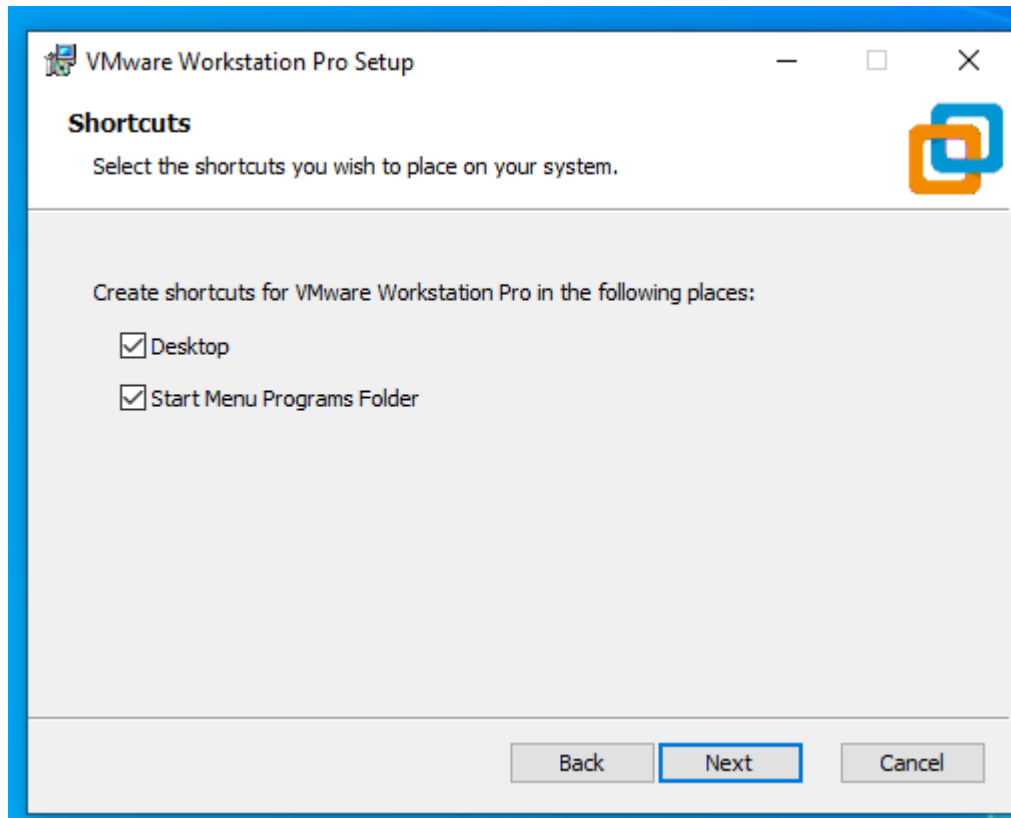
VMware Workstation Pro Setup

Shortcuts

Select the shortcuts you wish to place on your system.

Create shortcuts for VMware Workstation Pro in the following places:

Desktop

Start Menu Programs Folder

Back Next Cancel